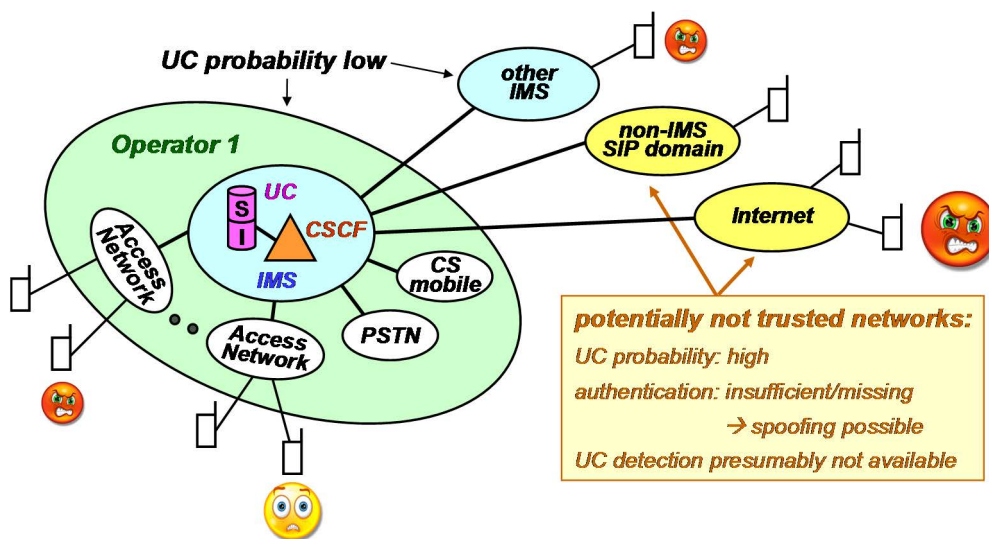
UC probability low

other IMS

Operator 1

non-IMS SIP domain

UC

S
I

CSCF

Internet

Access Network

IMS

CS mobile

Access Network

PSTN

potentially not trusted networks:

UC probability: high

authentication: insufficient/missing

→ spoofing possible

UC detection presumably not available